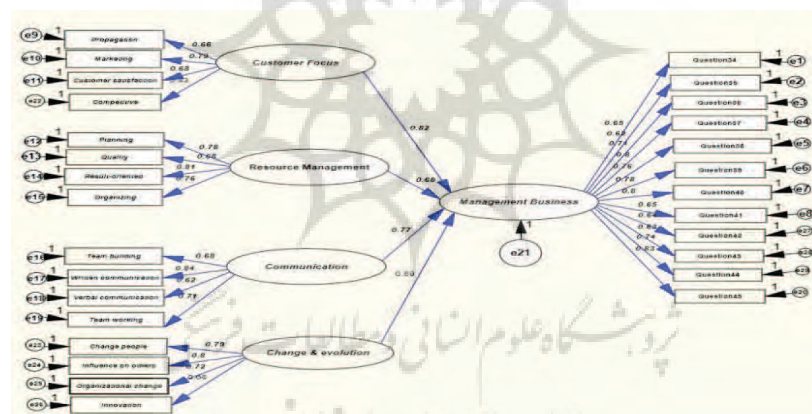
e9 1 Propagation
e10 1 Marketing
e11 1 Customer satisfaction
e22 1 Compessive
0.68
0.79
0.65
0.83
Customer Focus
0.82

e12 1 Planning
e13 1 Quality
e14 1 Result-oriented
e15 1 Organizing
0.75
0.68
0.81
0.76
Resource Management
0.68

e16 1 Team building
e17 1 Written communication
e18 1 Verbal communication
e19 1 Team working
0.65
0.84
0.62
0.71
Communication
0.77

e23 1 Change people
e24 1 Influence on others
e25 1 Organizational change
e26 1 Innovation
0.79
0.8
0.72
0.66
Change & evolution
0.89

Management Business
1
e21

0.65
0.63
0.71
0.6
0.76
0.78
0.8
0.65
0.64
0.63
0.74
0.83

Question34 1 e1
Question35 1 e2
Question36 1 e3
Question37 1 e4
Question38 1 e5
Question39 1 e6
Question40 1 e7
Question41 1 e8
Question42 1 e27
Question43 1 e28
Question44 1 e29
Question45 1 e30

پژوهشگاه علوم انسانی و مطالعات فرهنگی